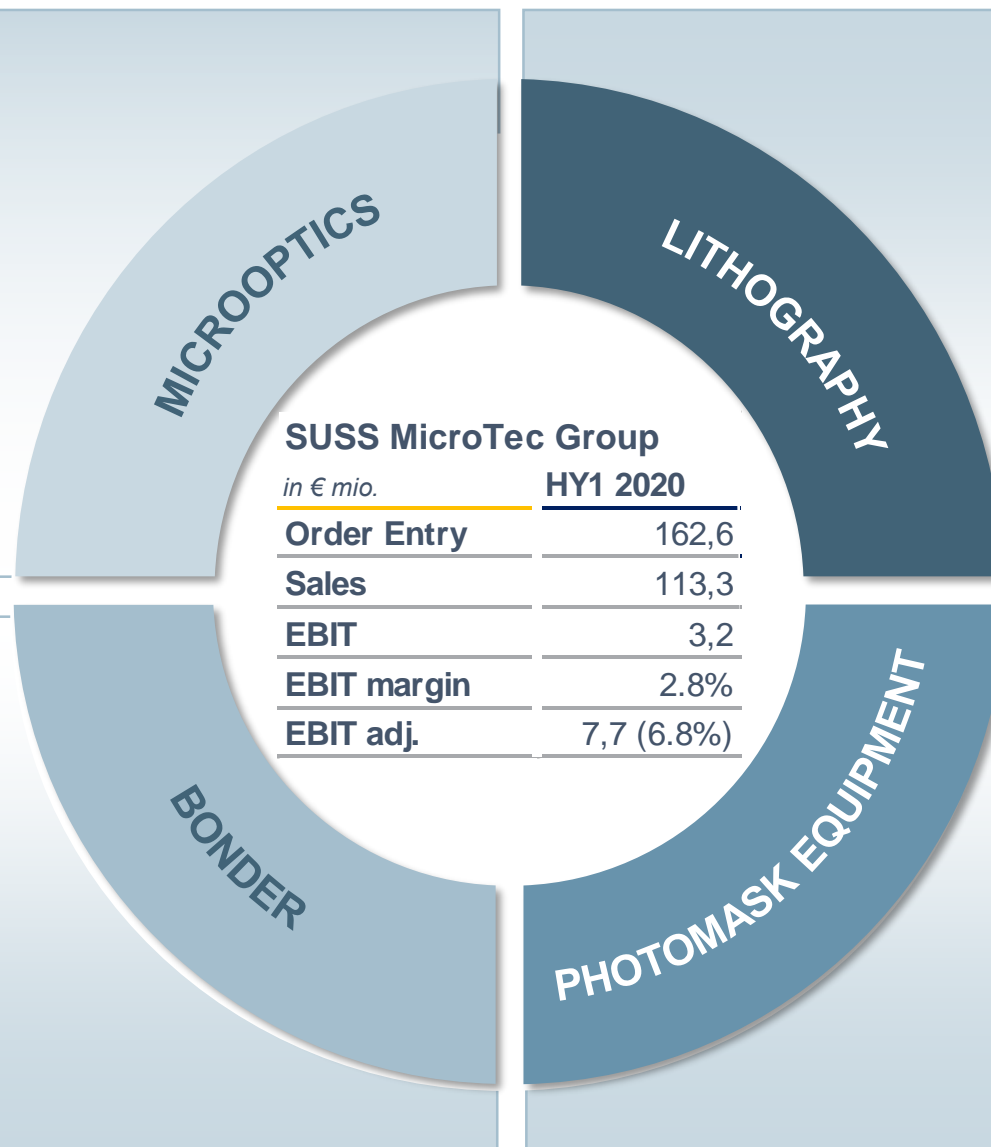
MICROOPTICS

LITHOGRAPHY

SUSS MicroTec Group

| *in € mio.* | HY1 2020 |
|---|---|
| Order Entry | 162,6 |
| Sales | 113,3 |
| EBIT | 3,2 |
| EBIT margin | 2.8% |
| EBIT adj. | 7,7 (6.8%) |

BONDER

PHOTOMASK EQUIPMENT